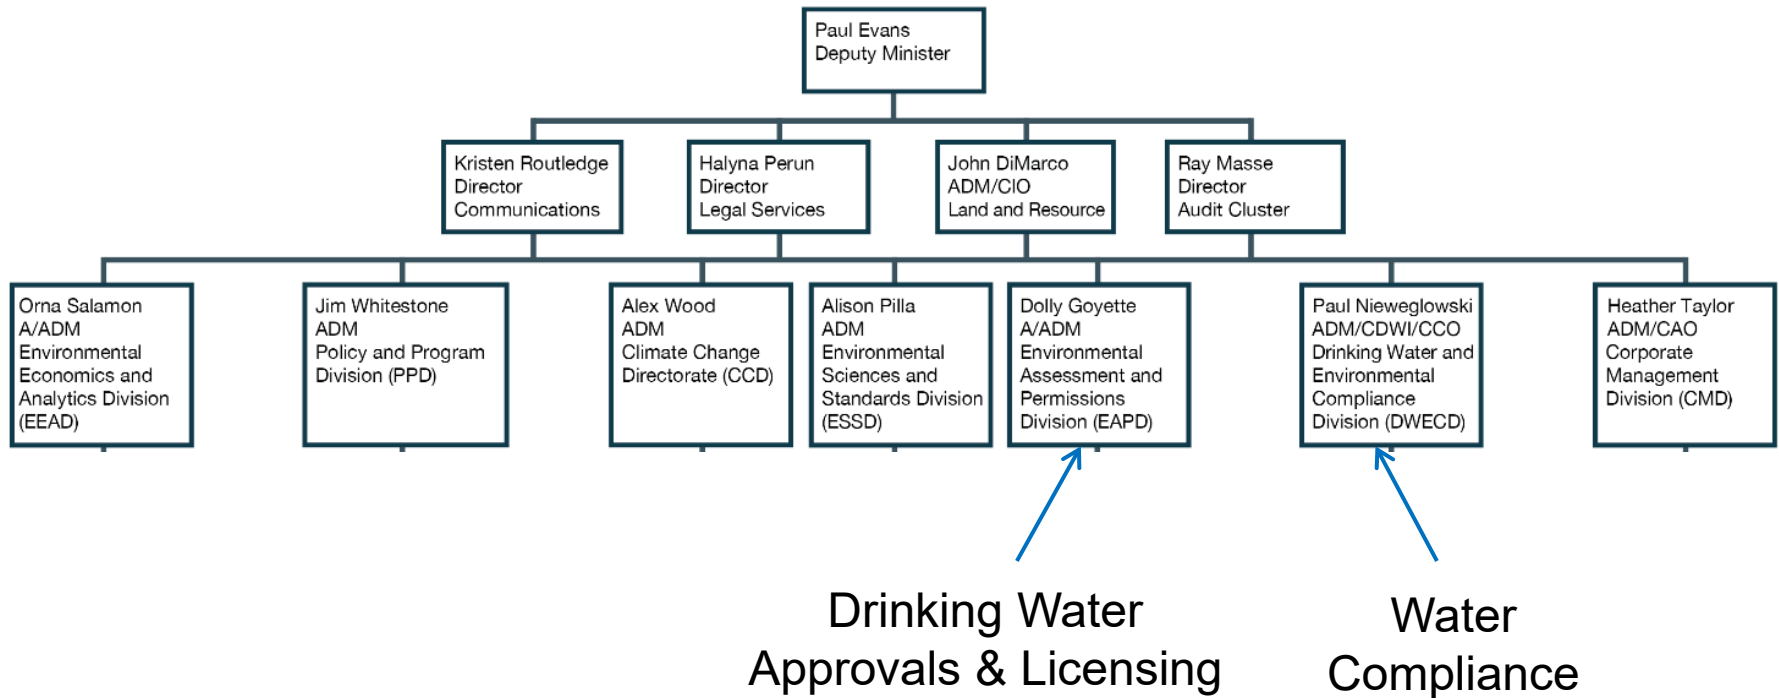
Paul Evans
Deputy Minister

Kristen Routledge
Director
Communications

Halyna Perun
Director
Legal Services

John DiMarco
ADM/CIO
Land and Resource

Ray Masse
Director
Audit Cluster

Orna Salamon
A/ADM
Environmental Economics and Analytics Division (EEAD)

Jim Whitestone
ADM
Policy and Program Division (PPD)

Alex Wood
ADM
Climate Change Directorate (CCD)

Alison Pilla
ADM
Environmental Sciences and Standards Division (ESSD)

Dolly Goyette
A/ADM
Environmental Assessment and Permissions Division (EAPD)

Paul Nieweglowski
ADM/CDWI/CCO
Drinking Water and Environmental Compliance Division (DWECD)

Heather Taylor
ADM/CAO
Corporate Management Division (CMD)

Drinking Water Approvals & Licensing

Water Compliance